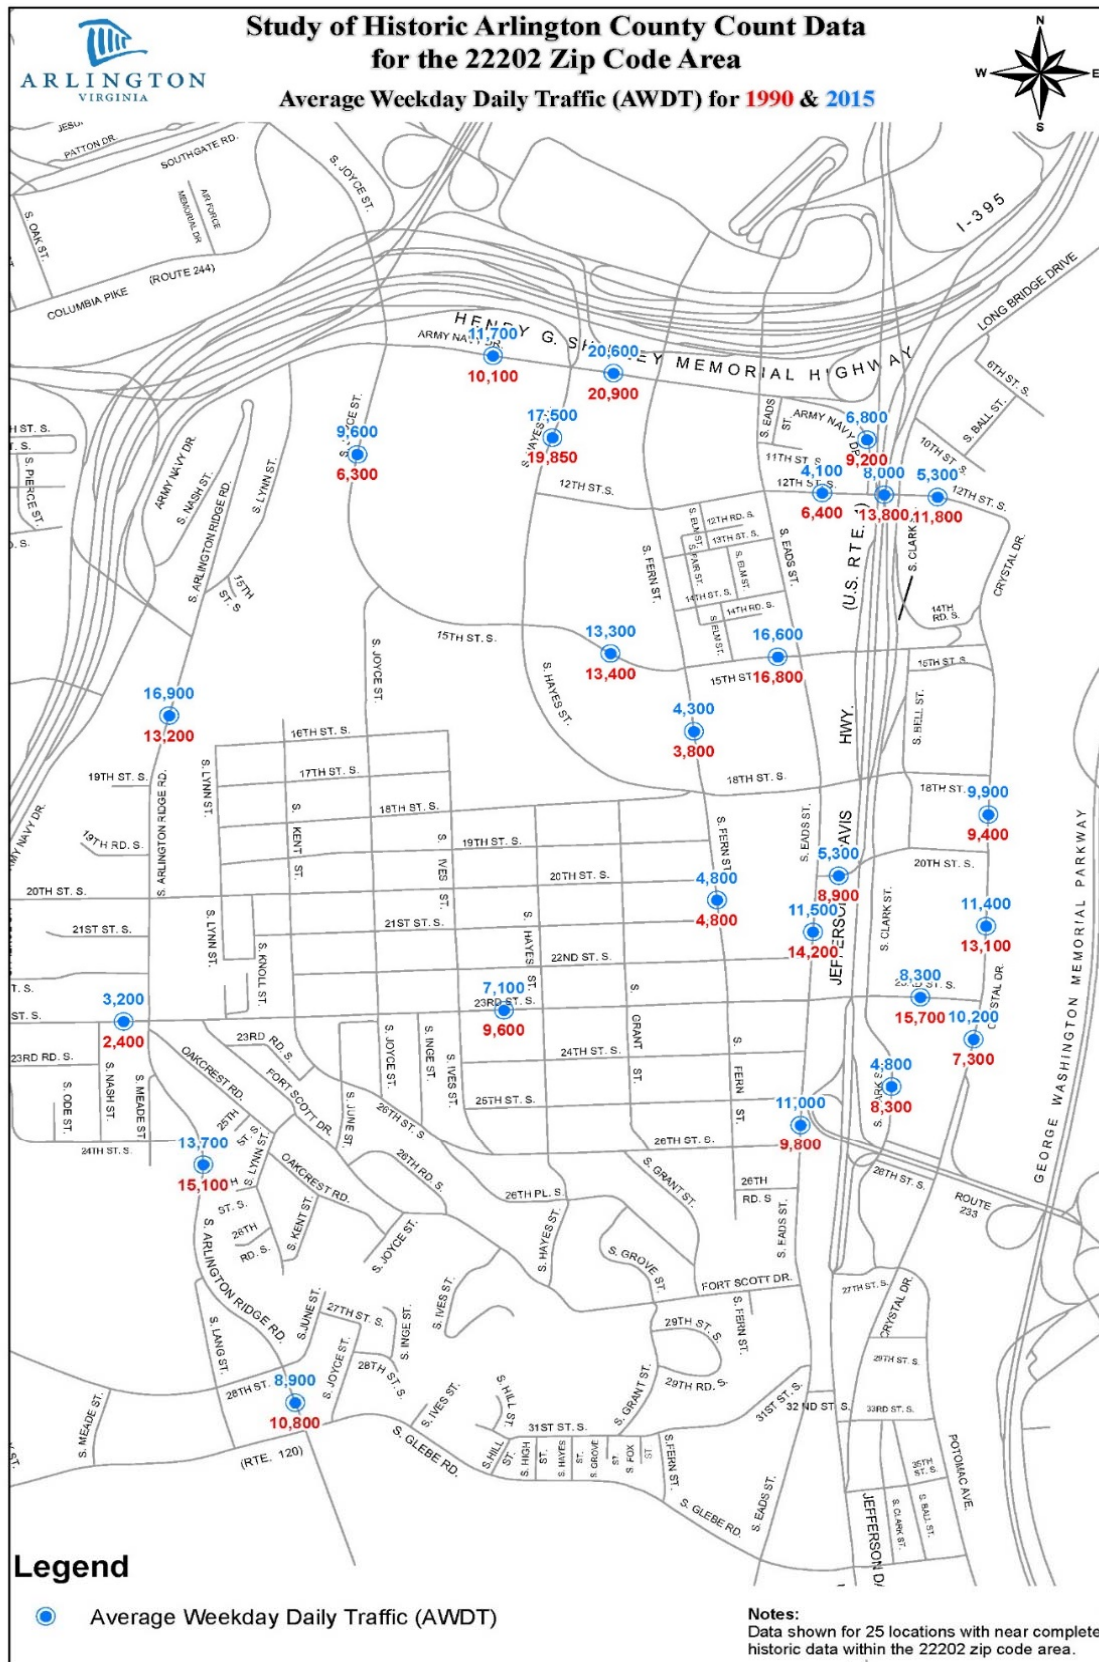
ARLINGTON
VIRGINIA

Study of Historic Arlington County Count Data
for the 22202 Zip Code Area
Average Weekday Daily Traffic (AWDT) for 1990 & 2015

N
W
E
S

JESUP
PATTON DR.
SOUTHGATE RD.
S. OAK ST.
AIR FORCE MEMORIAL DR
S. JOYCE ST.
COLUMBIA PIKE
(ROUTE 244)
I-395
LONG BRIDGE DRIVE
HENRY G. SHIRLEY MEMORIAL HIGHWAY
ARMY NAVY DR
11,700
10,100
20,600
20,900
6TH ST. S.
S. BALL ST.
10TH ST. S.
S. EADS ST.
ARMY NAVY DR
6,800
9,200
11TH ST. S.
12TH ST. S.
4,100
6,400
8,000
13,800
5,300
11,800
12TH ST. S.
9,600
6,300
17,500
19,850
S. HAYES ST.
H ST. S.
S. PIERCE ST.
ARMY NAVY DR.
S. NASH ST.
S. ARLINGTON RIDGE RD.
S. LYNN ST.
15TH ST. S
12TH ST. S.
S. FERN ST.
12TH RD. S.
13TH ST. S.
S. ELM ST.
S. FERN ST.
S. EADS ST.
14TH ST. S.
14TH RD. S.
S. ELM ST.
(U.S. RTE. 1)
S. CLARK
CRYSTAL DR.
14TH RD. S.
15TH ST. S.
13,300
13,400
16,600
16,800
15TH ST
16TH ST. S
S. JOYCE ST.
S. HAYES ST.
16,900
13,200
4,300
3,800
HWY.
S. BELL ST.
16TH ST. S.
17TH ST. S.
19TH ST. S.
S. LYNN ST.
18TH ST. S.
18TH ST. S.
18TH ST.
9,900
9,400
19TH RD. S.
18TH ST. S.
19TH ST. S.
S. KENT ST.
S. IVES ST.
S. FERN ST.
S. EADS ST.
DAVIS
5,300
8,900
20TH ST. S.
GEORGE WASHINGTON MEMORIAL PARKWAY
20TH ST. S.
S. ARLINGTON RIDGE RD.
20TH ST. S.
4,800
4,800
11,500
14,200
JEFFERSON
S. CLARK ST.
11,400
13,100
21ST ST. S.
S. LYNN ST.
S. KNOLL ST.
21ST ST. S.
S. HAYES ST.
22ND ST. S.
S. GRANT ST.
8,300
23RD ST. S.
15,700
10,200
7,300
CRYSTAL DR.
3,200
2,400
7,100
23RD ST. S.
9,600
23RD RD. S.
23RD RD. S.
S. NASH ST.
S. MEADE ST.
S. ODE ST.
24TH ST. S.
OAKCREST RD.
FORT SCOTT DR.
S. JOYCE ST.
S. INGE ST.
S. IVES ST.
24TH ST. S.
S. FERN ST.
4,800
8,300
25TH ST. S.
S. JUNE ST.
26TH ST. S
11,000
9,800
26TH ST. S.
13,700
15,100
25TH ST. S.
S. LYNN ST.
OAKCREST RD.
26TH RD. S.
S. GRANT ST.
26TH RD. S.
26TH ST. S.
ROUTE 233
26TH PL. S.
S. KENT ST.
S. JOYCE ST.
S. HAYES ST.
S. EADS ST.
S. ARLINGTON RIDGE RD.
S. GROVE ST.
FORT SCOTT DR.
27TH ST. S.
CRYSTAL DR.
S. LANG ST.
S. JUNE ST.
27TH ST. S.
S. INGE ST.
S. IVES ST.
29TH ST. S.
S. FERN ST.
29TH ST. S.
28TH ST. S.
8,900
10,800
S. JOYCE ST.
28TH ST. S.
S. IVES ST.
S. HILL ST.
S. GRANT ST.
29TH RD. S.
31ST ST. S.
32 ND ST. S.
33RD ST. S.
S. MEADE ST.
(RTE. 120)
S. GLEBE RD.
31ST ST. S.
S. HILL ST.
S. HIGH ST.
S. HAYES ST.
S. GROVE ST.
S. FOX ST.
S. FERN ST.
S. GLEBE RD.
S. EADS ST.
JEFFERSON D
S. CLARK ST.
S. BALL ST.
35TH ST. S.
POTOMAC AVE.

Legend
Average Weekday Daily Traffic (AWDT)

Notes:
Data shown for 25 locations with near complete historic data within the 22202 zip code area.